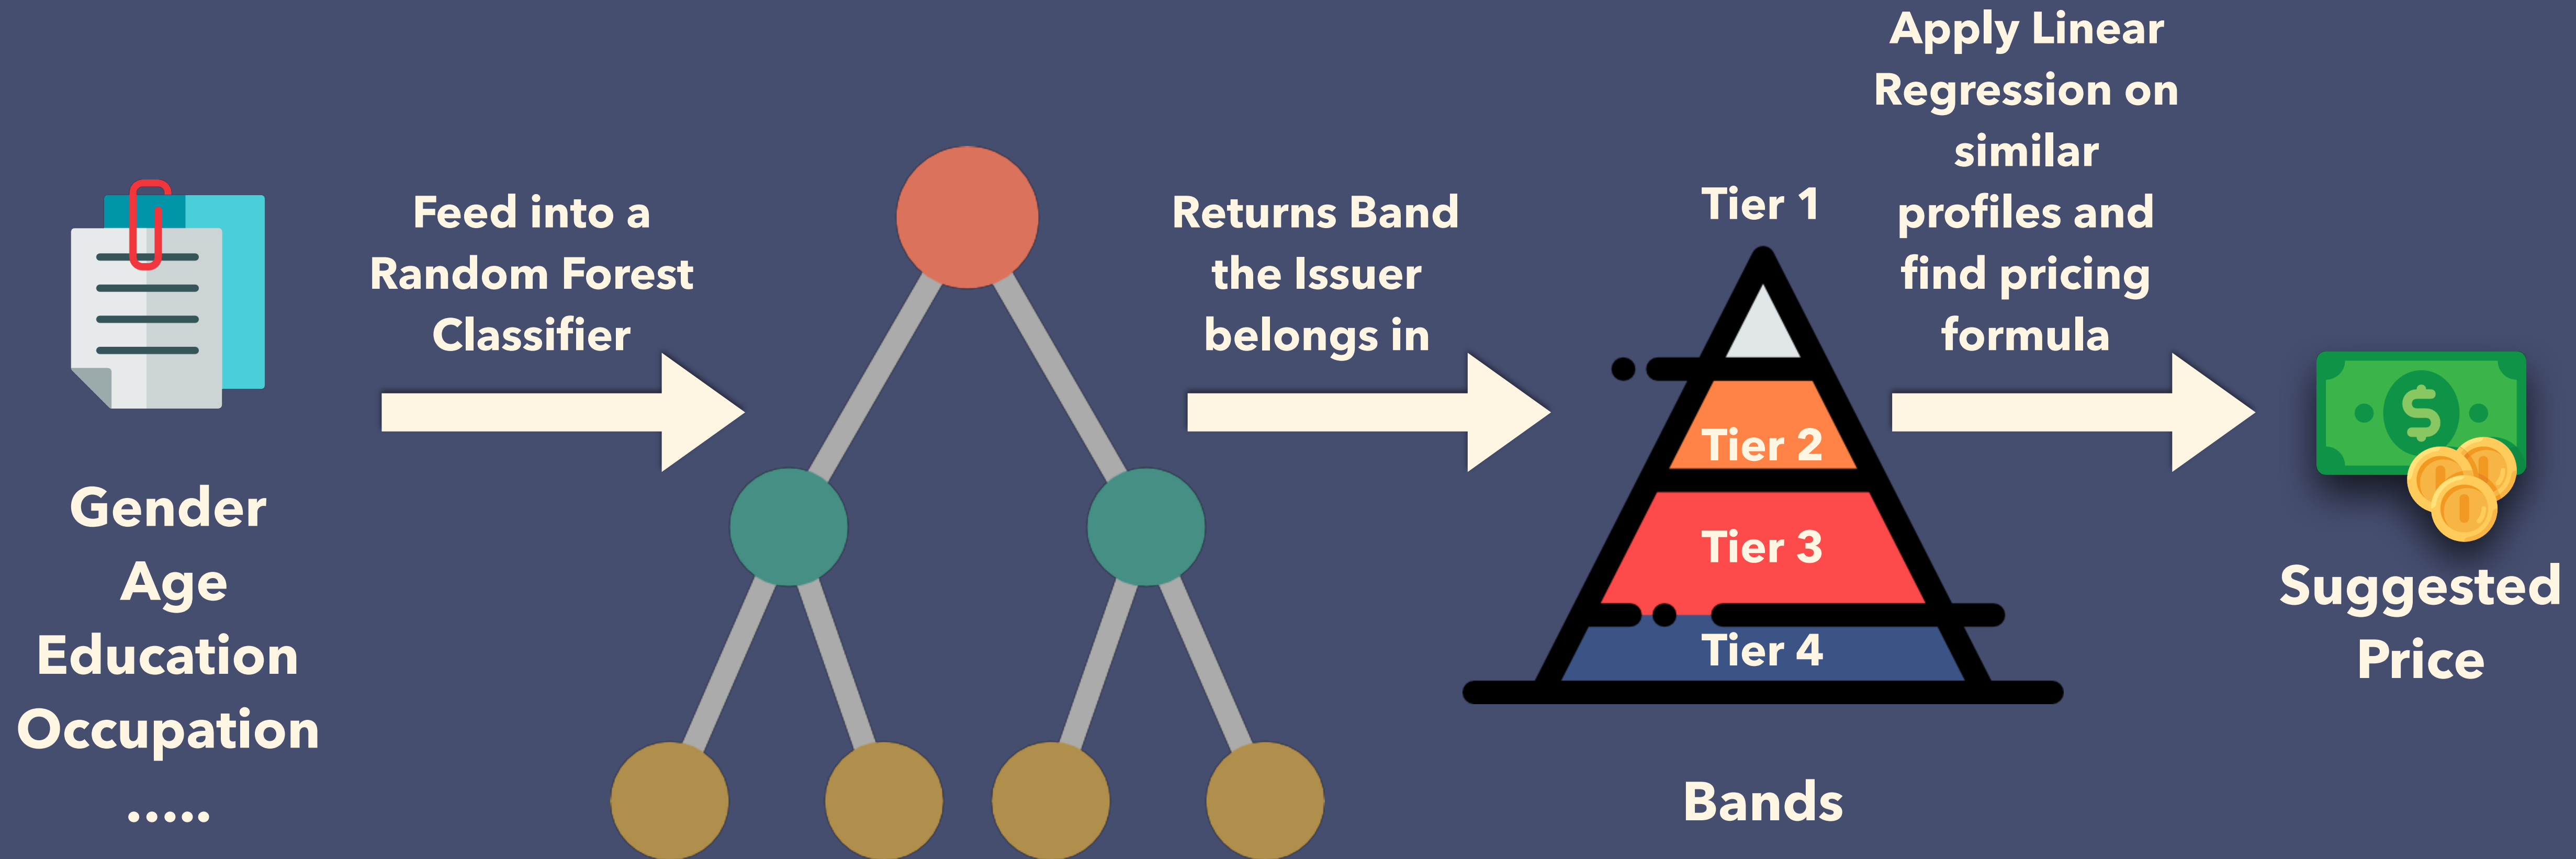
Gender
Age
Education
Occupation
.....

Feed into a Random Forest Classifier

Returns Band the Issuer belongs in

Tier 1
Tier 2
Tier 3
Tier 4

Bands

Apply Linear Regression on similar profiles and find pricing formula

$

Suggested Price